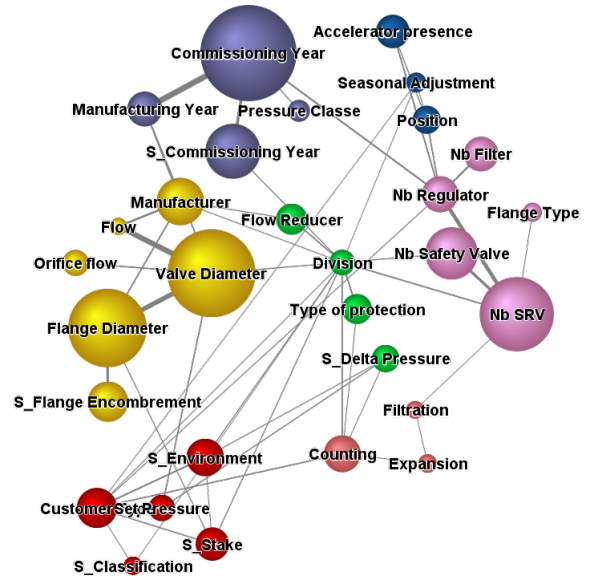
Accelerator presence
Commissioning Year
Seasonal Adjustment
Manufacturing Year
Pressure Classe
Position
S_Commissioning Year
Nb Filter
Nb Regulator
Manufacturer
Flange Type
Flow Reducer
Flow
Nb Safety Valve
Division
Orifice flow
Valve Diameter
Nb SRV
Type of protection
Flange Diameter
S_Delta Pressure
S_Flange Encombrement
Filtration
Counting
S_Environment
Expansion
CustomerSet Pressure
S_Stake
S_Classification